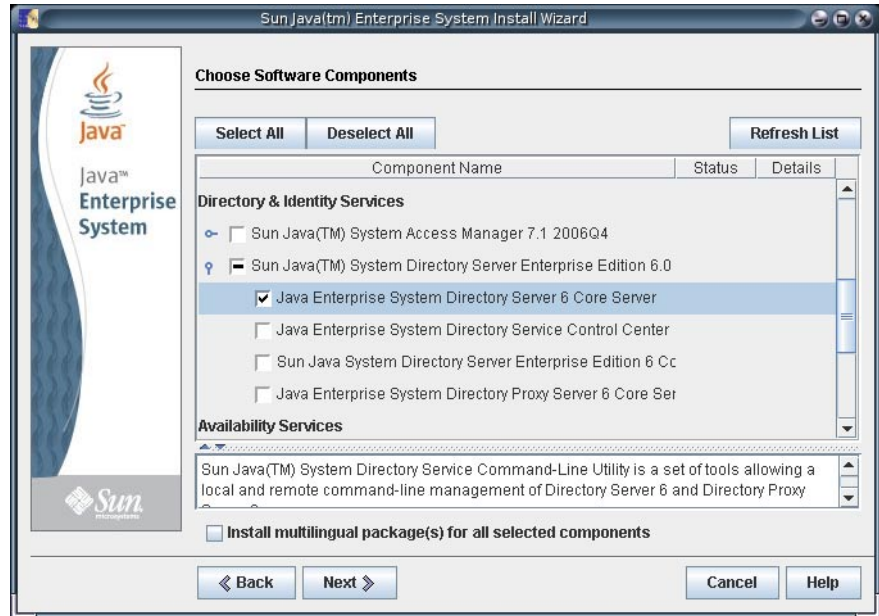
Sun Java(tm) Enterprise System Install Wizard

Java

Java™ Enterprise System

Sun microsystems

Choose Software Components

Select All | Deselect All | Refresh List

| Component Name | Status | Details |
|---|---|---|
| Directory & Identity Services | | |
| Sun Java(TM) System Access Manager 7.1 2006Q4 | | |
| Sun Java(TM) System Directory Server Enterprise Edition 6.0 | | |
| Java Enterprise System Directory Server 6 Core Server | | |
| Java Enterprise System Directory Service Control Center | | |
| Sun Java System Directory Server Enterprise Edition 6 Cc | | |
| Java Enterprise System Directory Proxy Server 6 Core Ser | | |
| Availability Services | | |

Sun Java(TM) System Directory Service Command-Line Utility is a set of tools allowing a local and remote command-line management of Directory Server 6 and Directory Proxy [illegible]

Install multilingual package(s) for all selected components

« Back | Next » | Cancel | Help